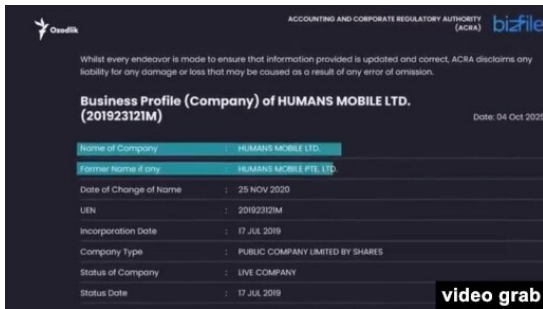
Ozodlik

ACCOUNTING AND CORPORATE REGULATORY AUTHORITY (ACRA) bizfile

Whilst every endeavor is made to ensure that information provided is updated and correct, ACRA disclaims any liability for any damage or loss that may be coused as a result of any error of omission.

Business Profile (Company) of HUMANS MOBILE LTD. (201923121M)

Date: 04 Oct 202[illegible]

| | | |
|---|---|---|
| Name of Company | : | HUMANS MOBILE LTD. |
| Former Name if any | : | HUMANS MOBILE PTE. LTD. |
| Date of Change of Name | : | 25 NOV 2020 |
| UEN | : | 201923121M |
| Incorporation Date | : | 17 JUL 2019 |
| Company Type | : | PUBLIC COMPANY LIMITED BY SHARES |
| Status of Company | : | LIVE COMPANY |
| Status Date | : | 17 JUL 2019 |

video grab